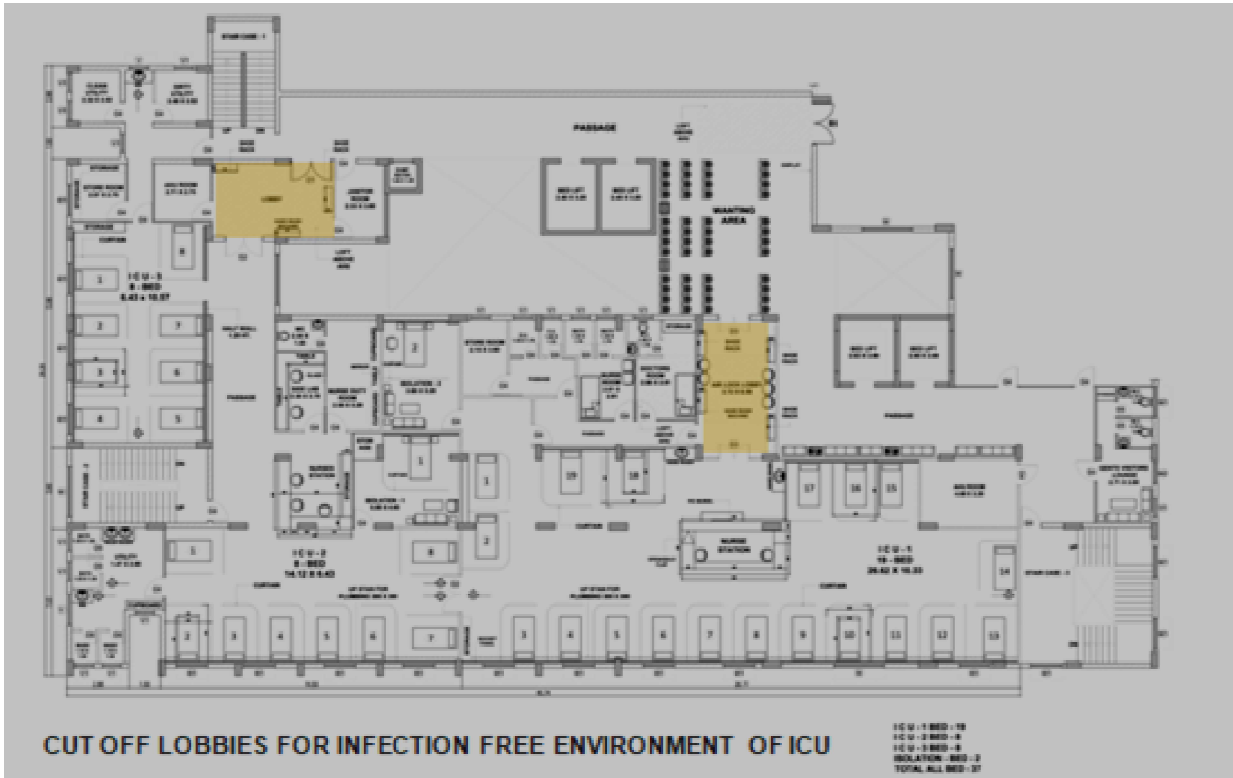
PASSAGE

WAITING AREA

ICU-3
8-BED

1
2
3
4
5
6
7
8

ISOLATION-2

ISOLATION-1

NURSE STATION

ICU-2
8-BED

1
2
1
2
3
4
5
6
7
8

NURSE STATION

ICU-1
19-BED

1
2
3
4
5
6
7
8
9
10
11
12
13
14
15
16
17
18
19

PASSAGE

CUT OFF LOBBIES FOR INFECTION FREE ENVIRONMENT OF ICU

ICU-1 BED-19
ICU-2 BED-8
ICU-3 BED-8
ISOLATION-BED-2
TOTAL ALL BED-37